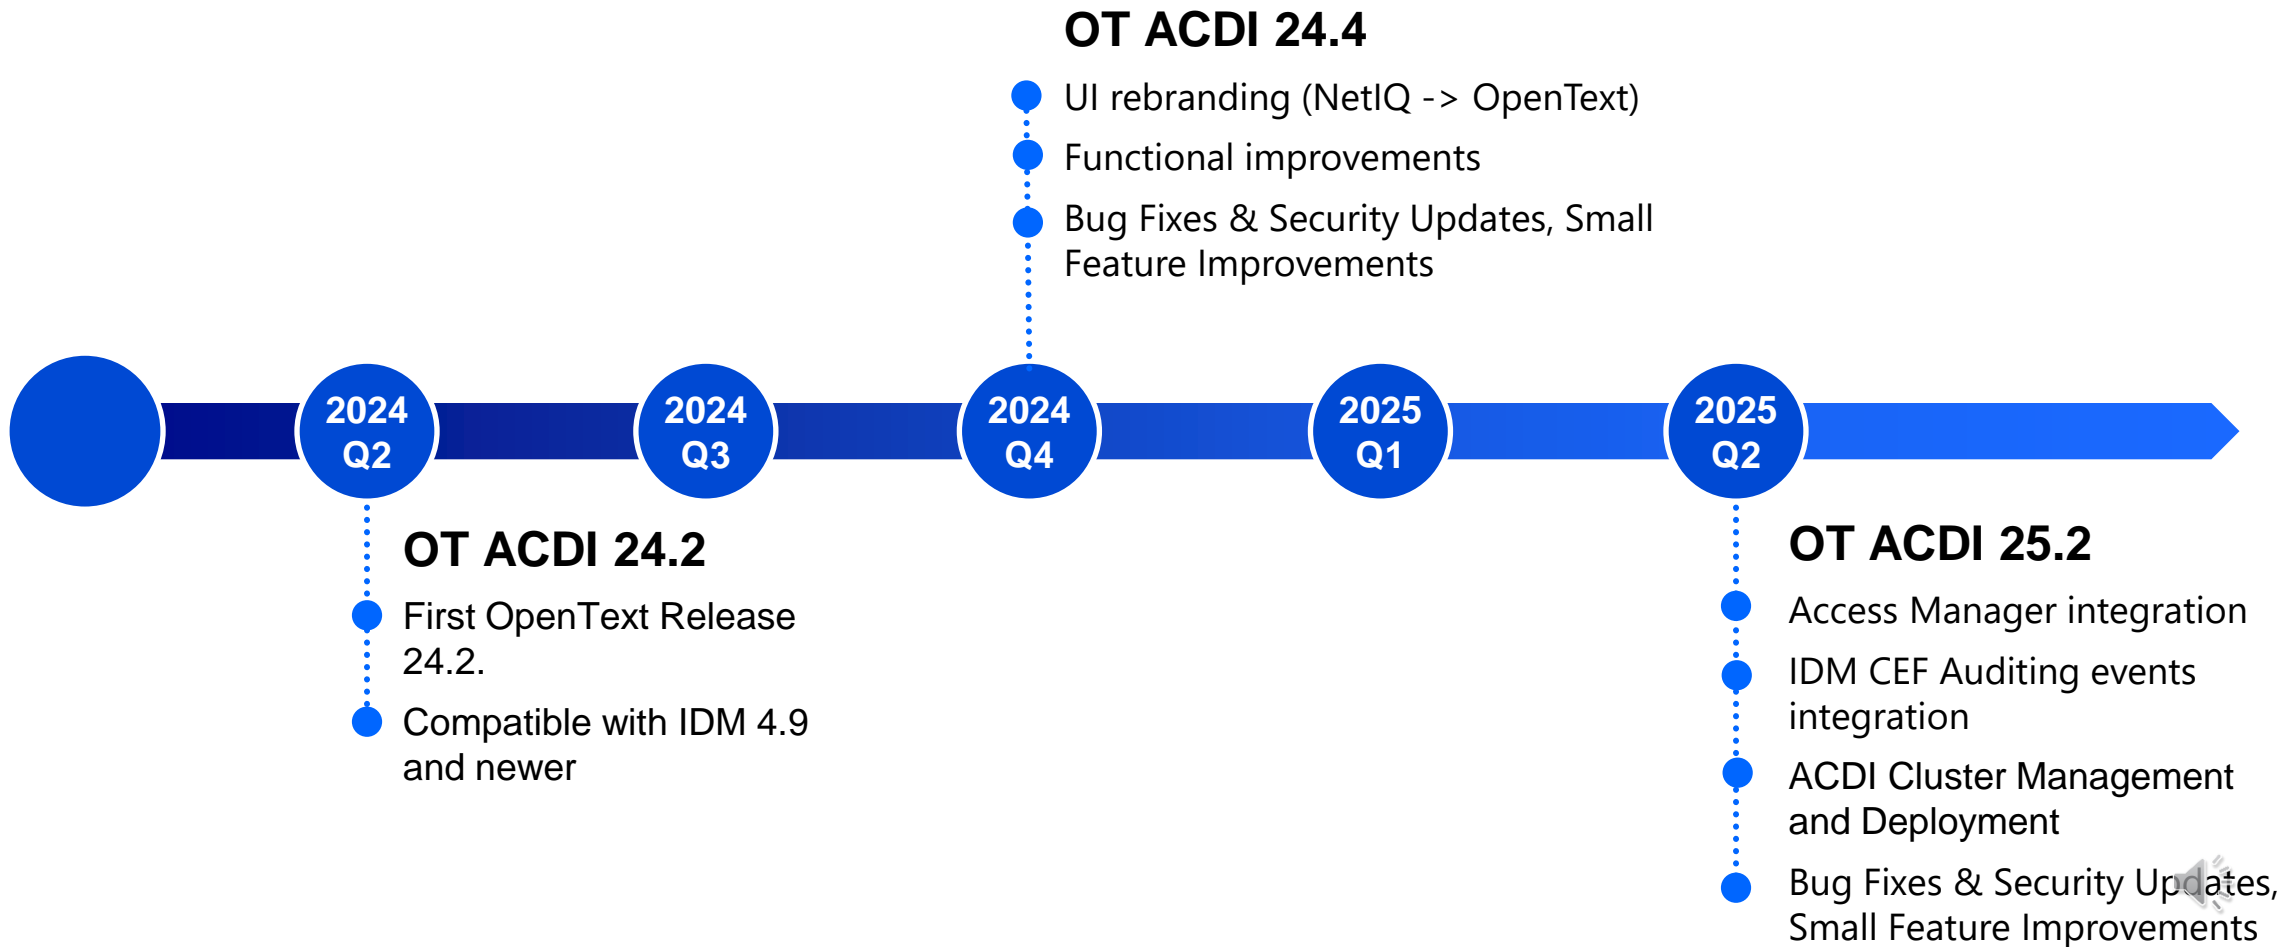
OT ACDI 24.4

UI rebranding (NetIQ -> OpenText)

Functional improvements

Bug Fixes & Security Updates, Small Feature Improvements

2024 Q2

2024 Q3

2024 Q4

2025 Q1

2025 Q2

OT ACDI 24.2

First OpenText Release 24.2.

Compatible with IDM 4.9 and newer

OT ACDI 25.2

Access Manager integration

IDM CEF Auditing events integration

ACDI Cluster Management and Deployment

Bug Fixes & Security Updates, Small Feature Improvements